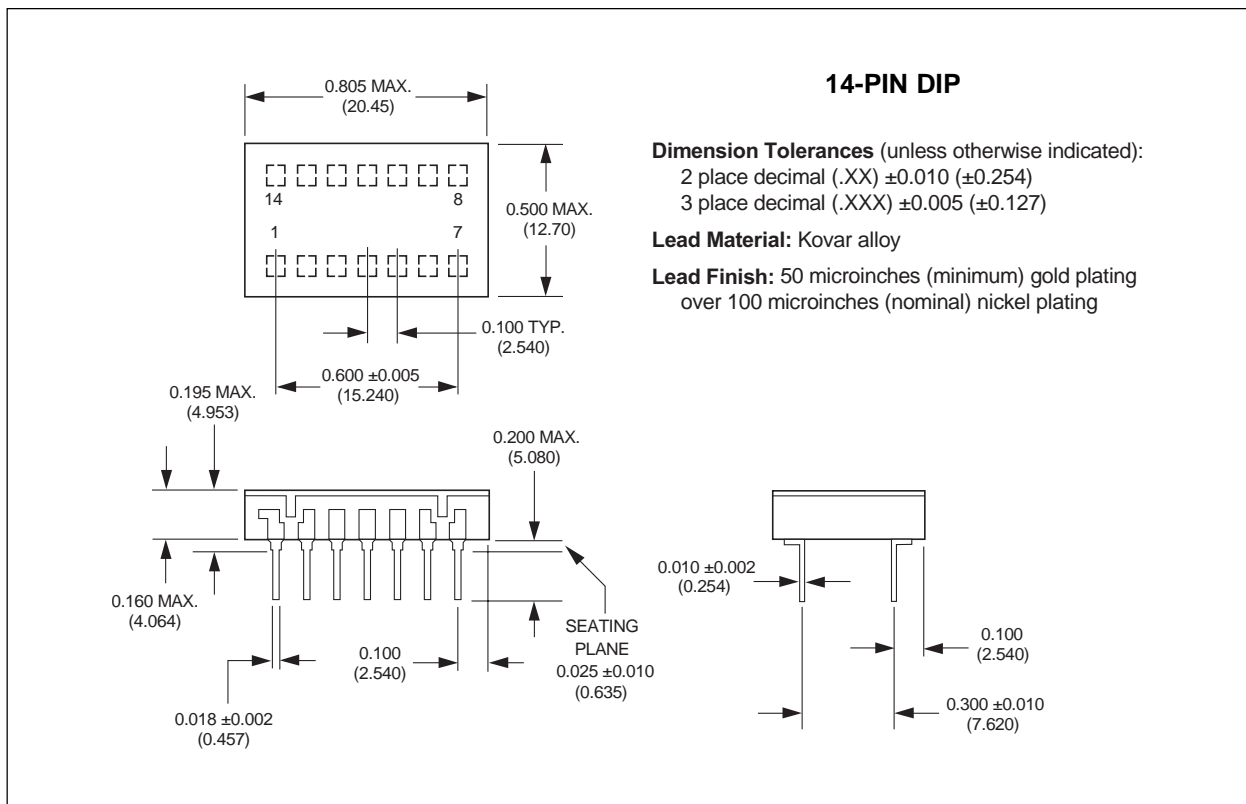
0.805 MAX.
(20.45)

14-PIN DIP

Dimension Tolerances (unless otherwise indicated):
2 place decimal (.XX) ±0.010 (±0.254)
3 place decimal (.XXX) ±0.005 (±0.127)

Lead Material: Kovar alloy

Lead Finish: 50 microinches (minimum) gold plating over 100 microinches (nominal) nickel plating

14
8
1
7

0.500 MAX.
(12.70)

0.100 TYP.
(2.540)

0.600 ±0.005
(15.240)

0.195 MAX.
(4.953)

0.200 MAX.
(5.080)

0.160 MAX.
(4.064)

0.010 ±0.002
(0.254)

SEATING
PLANE

0.100
(2.540)

0.025 ±0.010
(0.635)

0.100
(2.540)

0.018 ±0.002
(0.457)

0.300 ±0.010
(7.620)